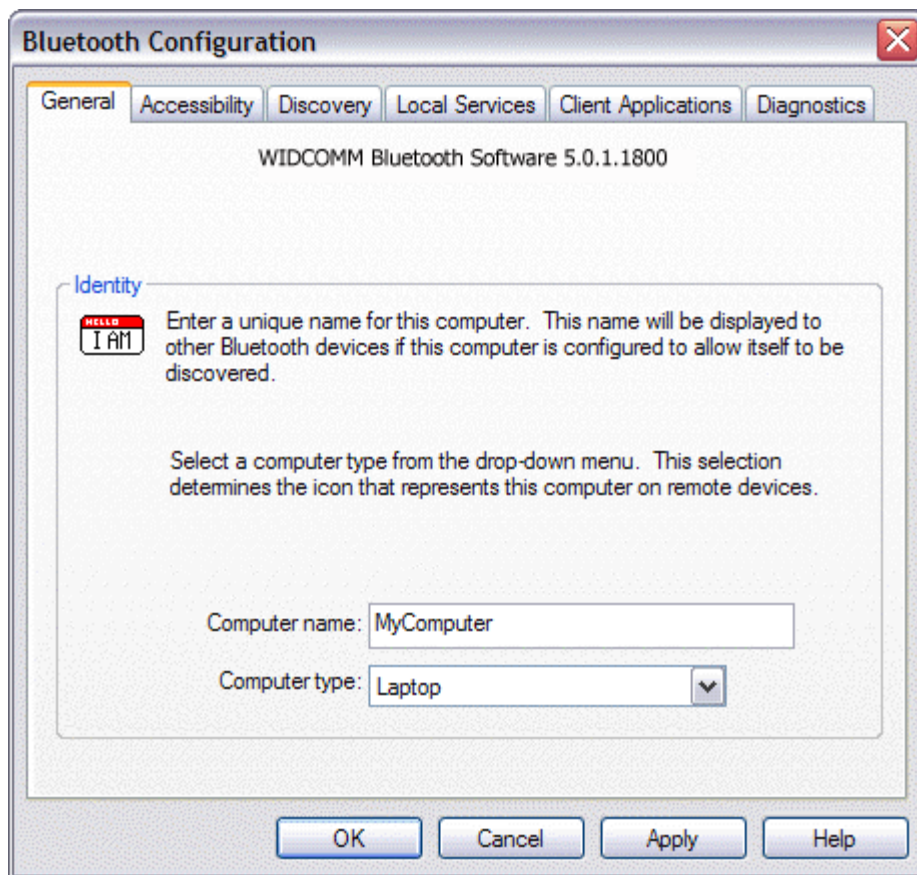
Bluetooth Configuration

General | Accessibility | Discovery | Local Services | Client Applications | Diagnostics

WIDCOMM Bluetooth Software 5.0.1.1800

Identity

HELLO
I AM

Enter a unique name for this computer. This name will be displayed to other Bluetooth devices if this computer is configured to allow itself to be discovered.

Select a computer type from the drop-down menu. This selection determines the icon that represents this computer on remote devices.

Computer name: MyComputer

Computer type: Laptop

OK | Cancel | Apply | Help